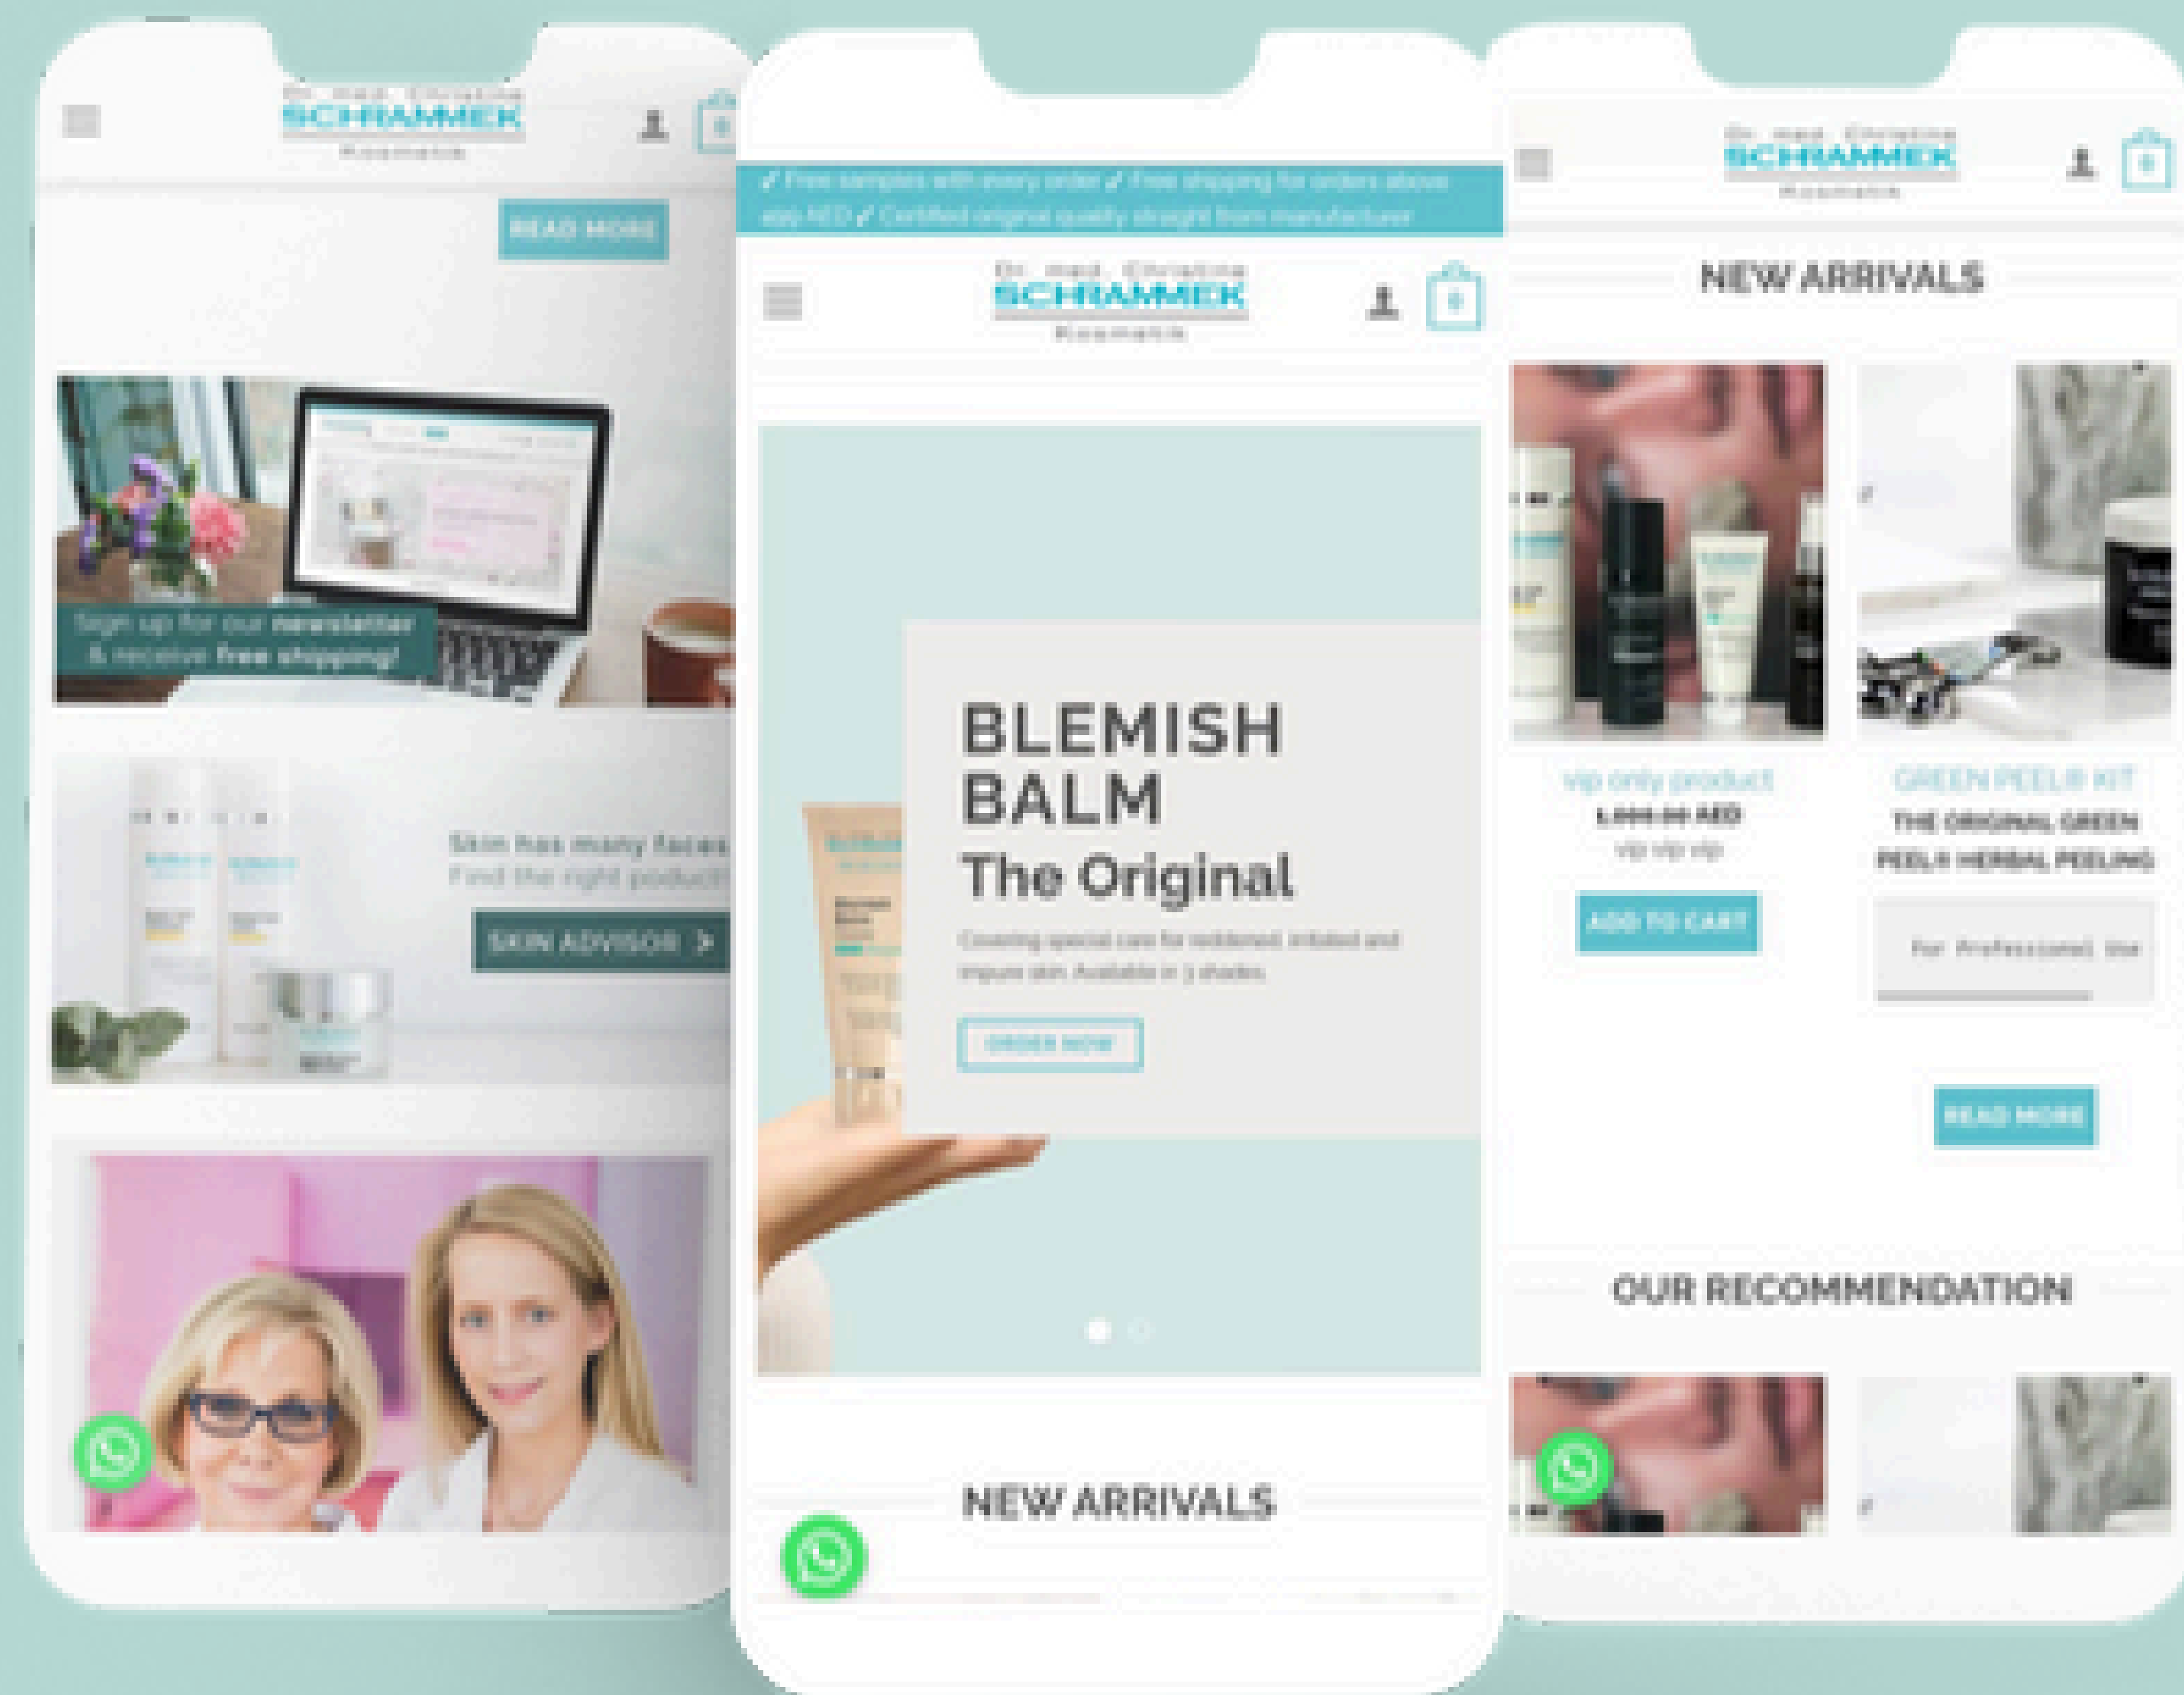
Dr. med. Christine SCHRAMMEK Kosmetik

0

READ MORE

Sign up for our newsletter & receive free shipping!

Skin has many faces
Find the right product

SKIN ADVISOR >

✓ Free samples with every order ✓ Free shipping for orders above 499 AED ✓ Certified original quality straight from manufacturer

Dr. med. Christine SCHRAMMEK Kosmetik

0

BLEMISH BALM
The Original

Covering special care for reddened, irritated and impure skin. Available in 3 shades.

ORDER NOW

NEW ARRIVALS

Dr. med. Christine SCHRAMMEK Kosmetik

0

NEW ARRIVALS

vip only product
1,000.00 AED
vip vip vip

ADD TO CART

GREEN PEEL® KIT
THE ORIGINAL GREEN PEEL® HERBAL PEELING

For Professional Use

READ MORE

OUR RECOMMENDATION